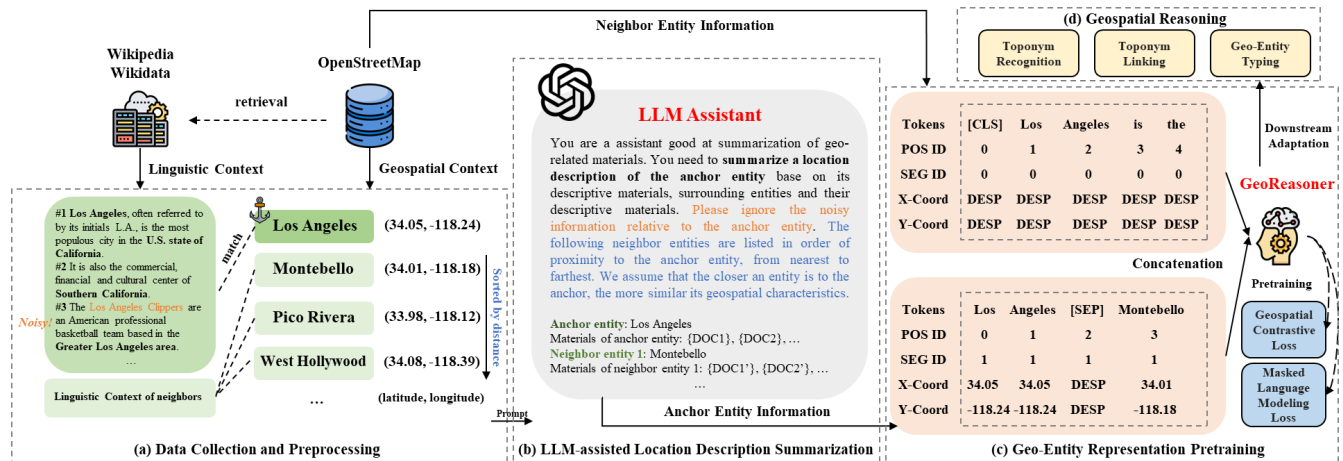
Neighbor Entity Information

(d) Geospatial Reasoning

Toponym Recognition

Toponym Linking

Geo-Entity Typing

Wikipedia Wikidata

OpenStreetMap

retrieval

Linguistic Context

Geospatial Context

#1 **Los Angeles**, often referred to by its initials L.A., is the most populous city in the **U.S. state of California**.
#2 It is also the commercial, financial and cultural center of **Southern California**.
#3 The Los Angeles Clippers are an American professional basketball team based in the **Greater Los Angeles area**.
...

Noisy!

match

Linguistic Context of neighbors

Los Angeles (34.05, -118.24)

Montebello (34.01, -118.18)

Pico Rivera (33.98, -118.12)

West Hollywood (34.08, -118.39)

...

Sorted by distance

(latitude, longitude)

Prompt

(a) Data Collection and Preprocessing

LLM Assistant

You are a assistant good at summarization of geo-related materials. You need to **summarize a location description of the anchor entity** base on its descriptive materials, surrounding entities and their descriptive materials. Please ignore the noisy information relative to the anchor entity. The following neighbor entities are listed in order of proximity to the anchor entity, from nearest to farthest. We assume that the closer an entity is to the anchor, the more similar its geospatial characteristics.

Anchor entity: Los Angeles
Materials of anchor entity: {DOC1}, {DOC2}, ...
Neighbor entity 1: Montebello
Materials of neighbor entity 1: {DOC1'}, {DOC2'}, ...
...

Anchor Entity Information

(b) LLM-assisted Location Description Summarization

| Tokens | [CLS] | Los | Angeles | is | the |
|---|---|---|---|---|---|
| POS ID | 0 | 1 | 2 | 3 | 4 |
| SEG ID | 0 | 0 | 0 | 0 | 0 |
| X-Coord | DESP | DESP | DESP | DESP | DESP |
| Y-Coord | DESP | DESP | DESP | DESP | DESP |

Concatenation

| Tokens | Los | Angeles | [SEP] | Montebello |
|---|---|---|---|---|
| POS ID | 0 | 1 | 2 | 3 |
| SEG ID | 1 | 1 | 1 | 1 |
| X-Coord | 34.05 | 34.05 | DESP | 34.01 |
| Y-Coord | -118.24 | -118.24 | DESP | -118.18 |

Downstream Adaptation

GeoReasoner

Pretraining

Geospatial Contrastive Loss

Masked Language Modeling Loss

(c) Geo-Entity Representation Pretraining